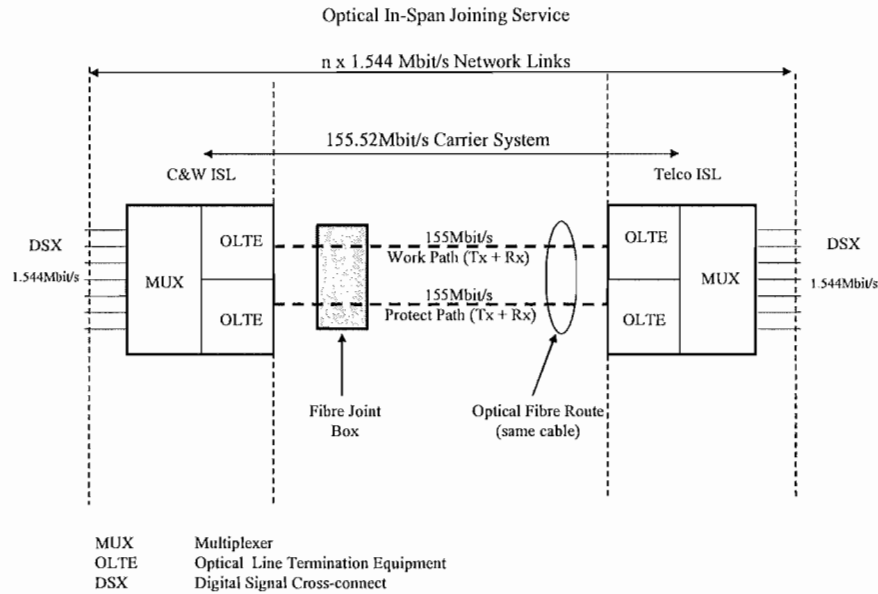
Optical In-Span Joining Service

n x 1.544 Mbit/s Network Links

155.52Mbit/s Carrier System

C&W ISL

Telco ISL

DSX

1.544Mbit/s

MUX

OLTE

OLTE

155Mbit/s
Work Path (Tx + Rx)

155Mbit/s
Protect Path (Tx + Rx)

OLTE

OLTE

MUX

DSX

1.544Mbit/s

Fibre Joint Box

Optical Fibre Route (same cable)

MUX Multiplexer
OLTE Optical Line Termination Equipment
DSX Digital Signal Cross-connect